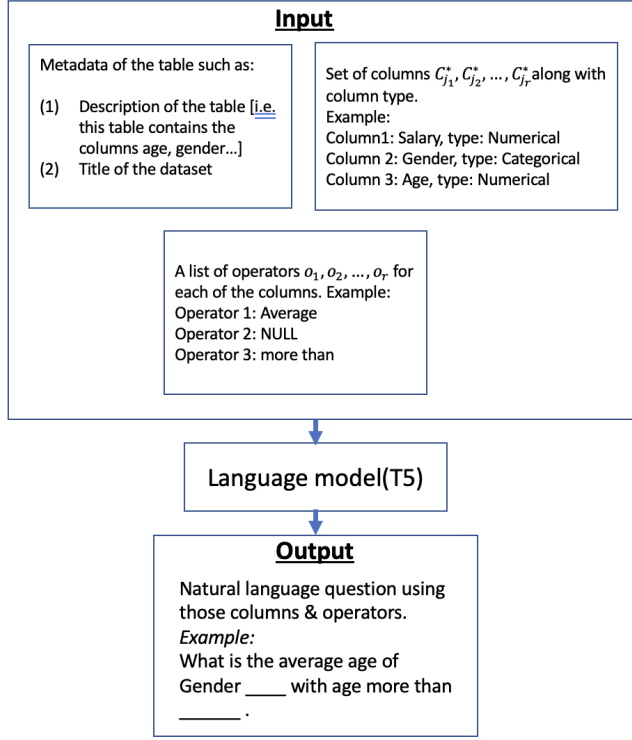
Input

Metadata of the table such as:

(1) Description of the table [i.e. this table contains the columns age, gender...]
(2) Title of the dataset

Set of columns $C_{j_1}^*, C_{j_2}^*, \ldots, C_{j_r}^*$ along with column type.
Example:
Column1: Salary, type: Numerical
Column 2: Gender, type: Categorical
Column 3: Age, type: Numerical

A list of operators $o_1, o_2, \ldots, o_r$ for each of the columns. Example:
Operator 1: Average
Operator 2: NULL
Operator 3: more than

Language model(T5)

Output

Natural language question using those columns & operators.
Example:
What is the average age of Gender ____ with age more than ______ .